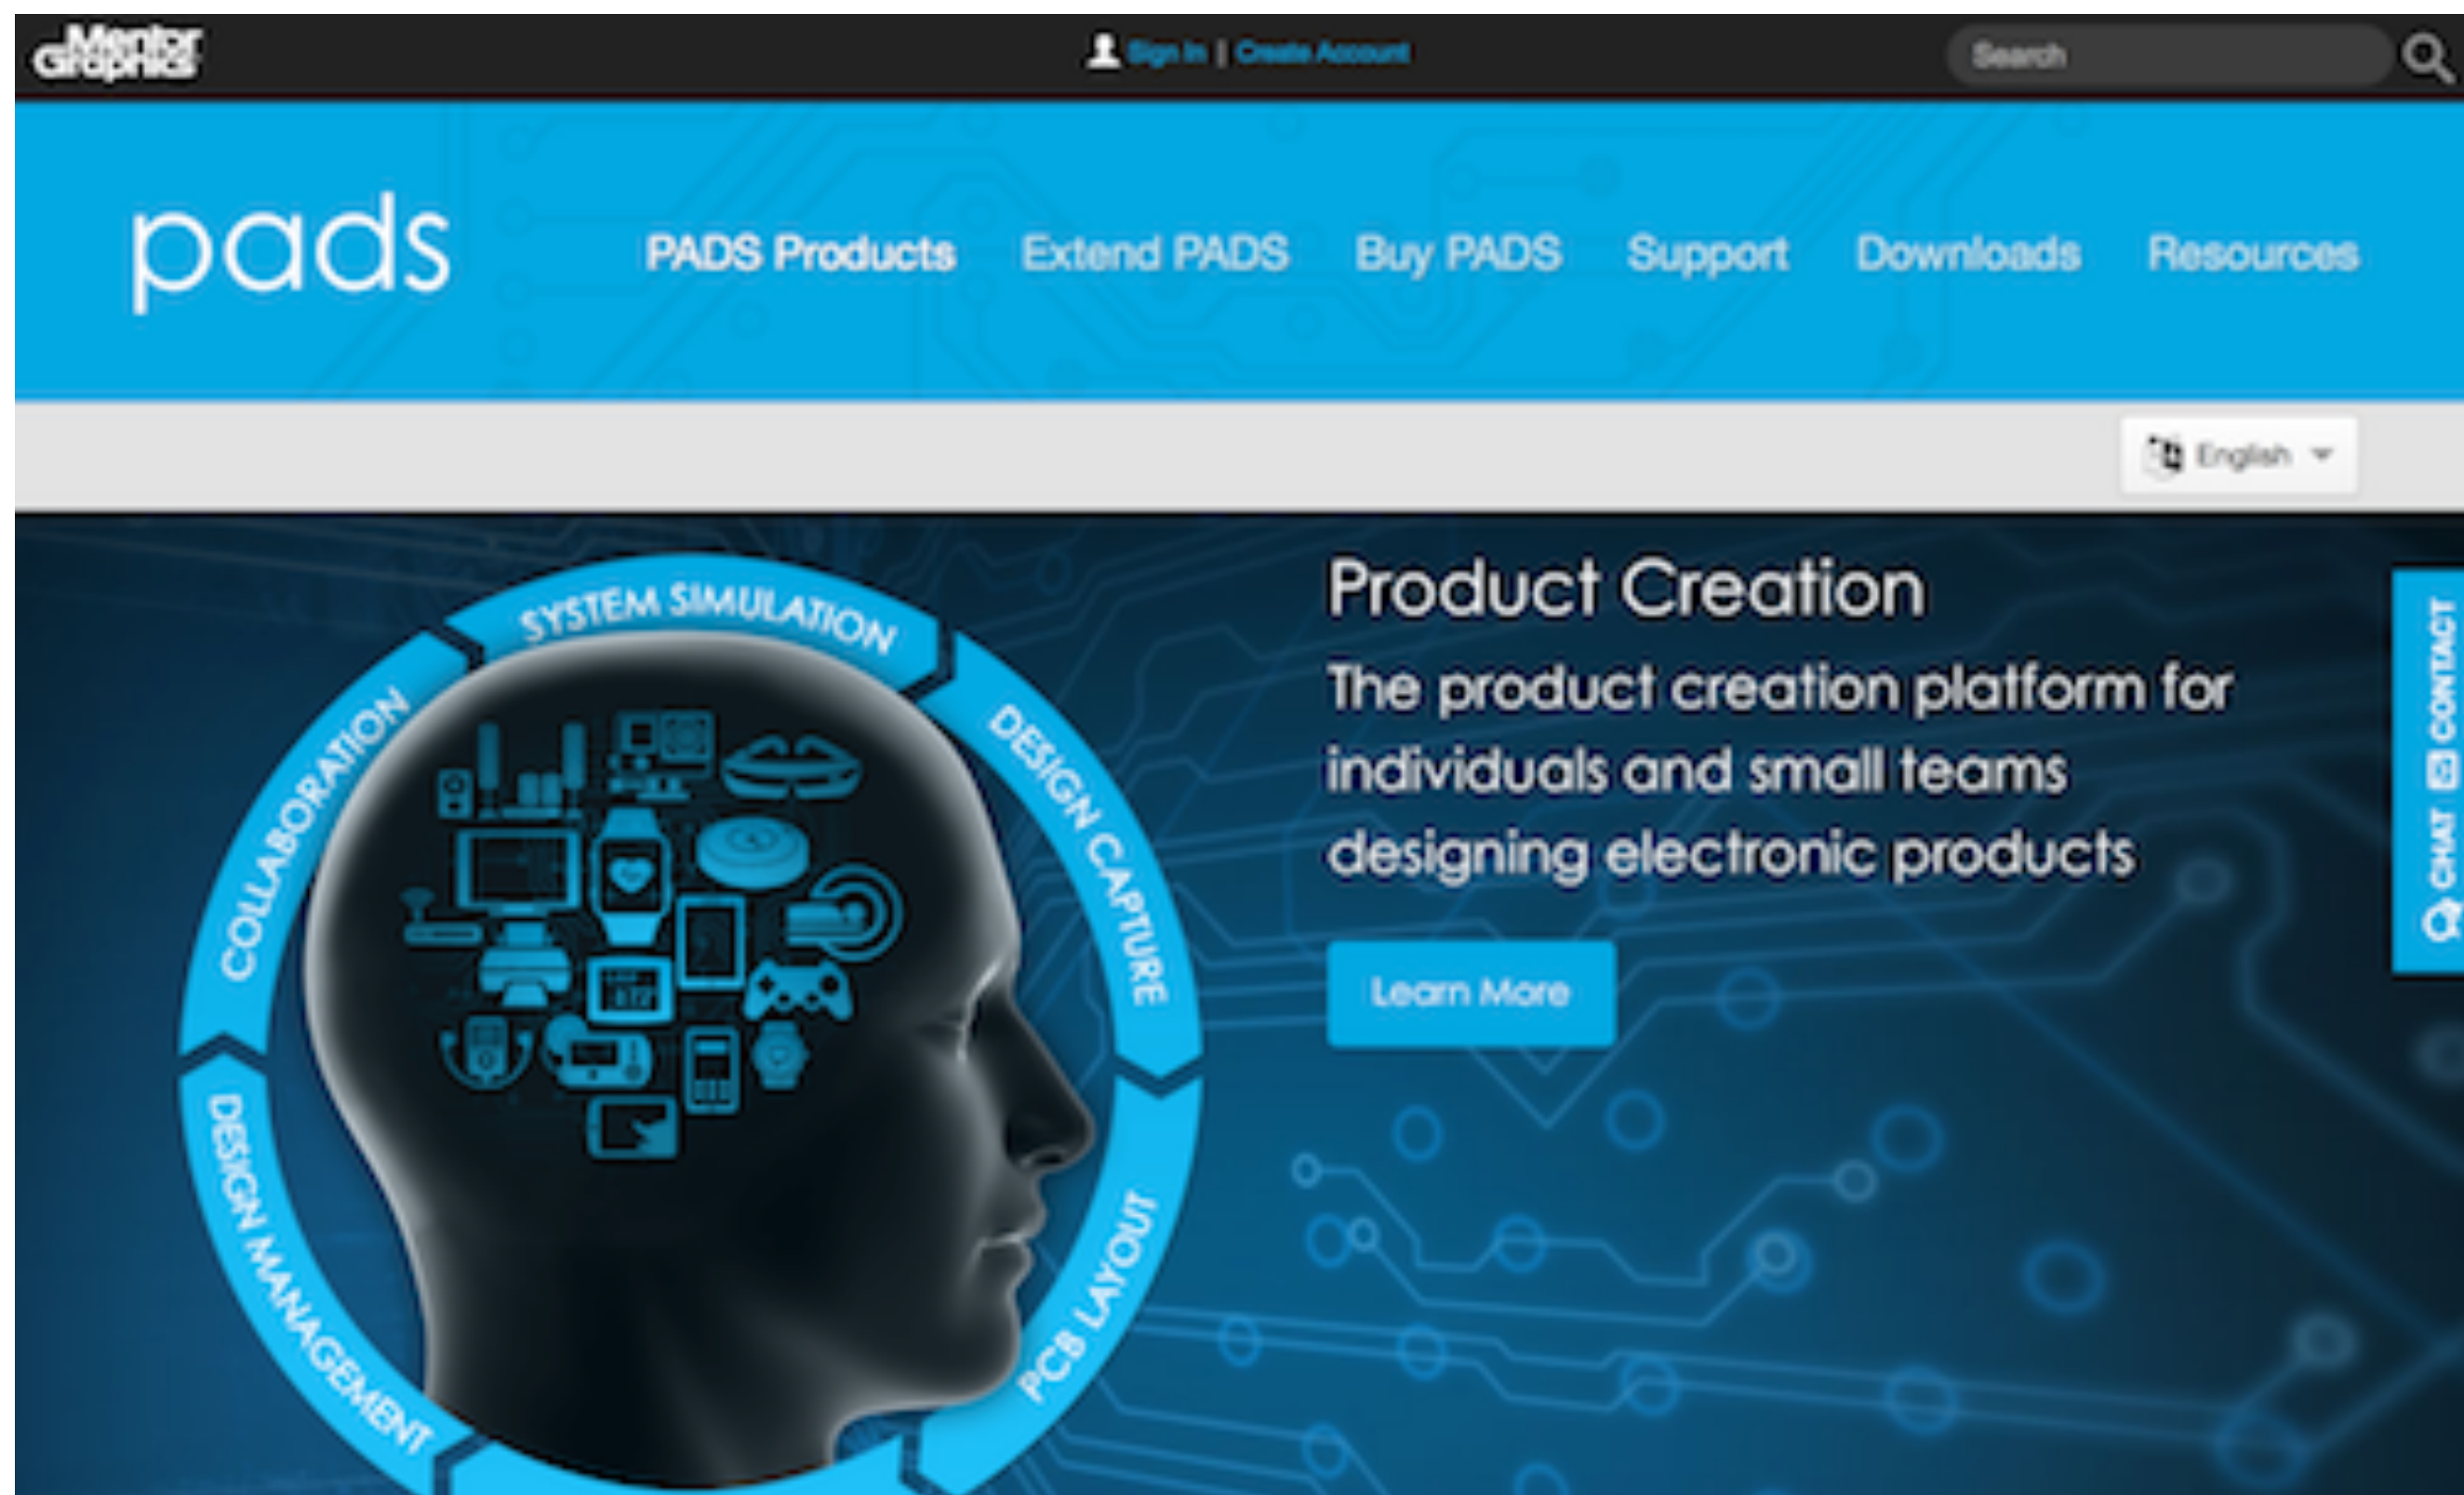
Mentor Graphics

Sign In | Create Account

Search

pads

PADS Products Extend PADS Buy PADS Support Downloads Resources

English

SYSTEM SIMULATION
DESIGN CAPTURE
PCB LAYOUT
DESIGN MANAGEMENT
COLLABORATION

Product Creation

The product creation platform for individuals and small teams designing electronic products

Learn More

CHAT CONTACT